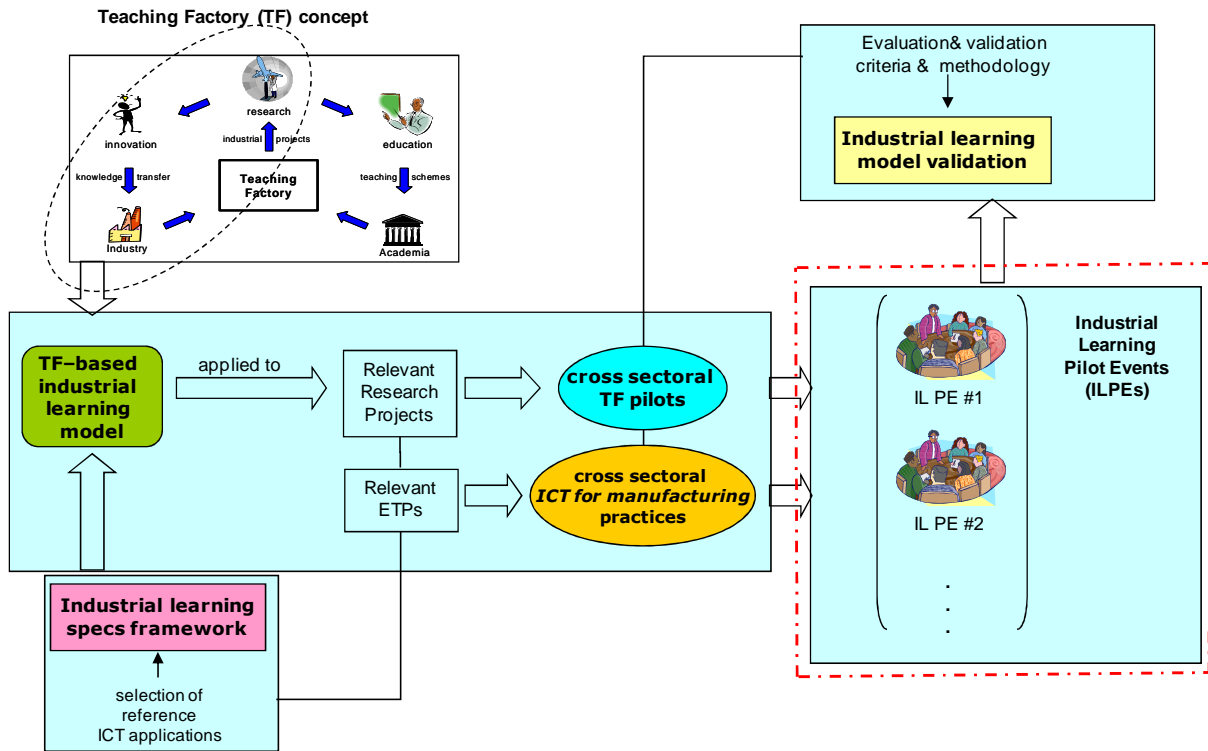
Teaching Factory (TF) concept

research

innovation

education

industrial projects

knowledge transfer

Teaching Factory

teaching schemes

Industry

Academia

Evaluation& validation criteria & methodology

Industrial learning model validation

TF–based industrial learning model

applied to

Relevant Research Projects

cross sectoral TF pilots

Relevant ETPs

cross sectoral *ICT for manufacturing* practices

Industrial Learning Pilot Events (ILPEs)

IL PE #1

IL PE #2

.
.
.

Industrial learning specs framework

selection of reference ICT applications